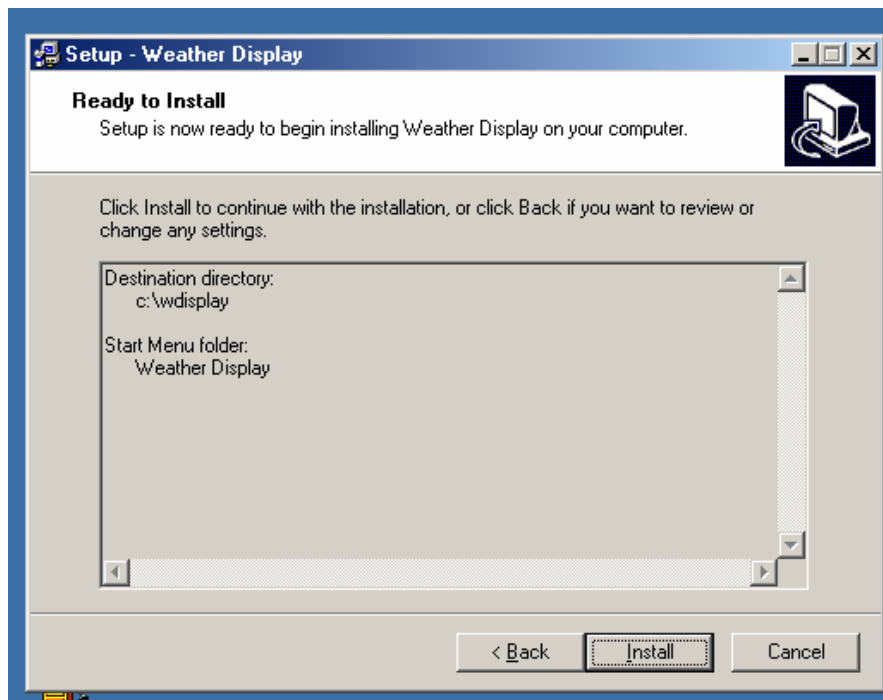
Setup - Weather Display

Ready to Install

Setup is now ready to begin installing Weather Display on your computer.

Click Install to continue with the installation, or click Back if you want to review or change any settings.

Destination directory:
c:\wdisplay

Start Menu folder:
Weather Display

< Back

Install

Cancel